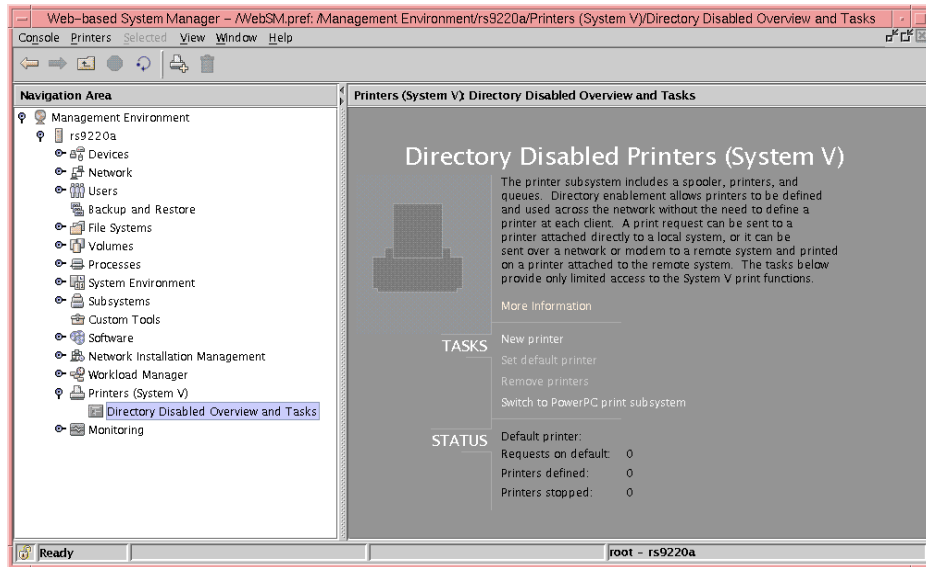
Web-based System Manager - /WebSM.pref: /Management Environment/rs9220a/Printers (System V)/Directory Disabled Overview and Tasks

Console Printers Selected View Window Help

Navigation Area

Management Environment
rs9220a
Devices
Network
Users
Backup and Restore
File Systems
Volumes
Processes
System Environment
Subsystems
Custom Tools
Software
Network Installation Management
Workload Manager
Printers (System V)
Directory Disabled Overview and Tasks
Monitoring

Printers (System V): Directory Disabled Overview and Tasks

Directory Disabled Printers (System V)

The printer subsystem includes a spooler, printers, and queues. Directory enablement allows printers to be defined and used across the network without the need to define a printer at each client. A print request can be sent to a printer attached directly to a local system, or it can be sent over a network or modem to a remote system and printed on a printer attached to the remote system. The tasks below provide only limited access to the System V print functions.

More Information

TASKS
New printer
Set default printer
Remove printers
Switch to PowerPC print subsystem

STATUS
Default printer:
Requests on default: 0
Printers defined: 0
Printers stopped: 0

Ready
root - rs9220a